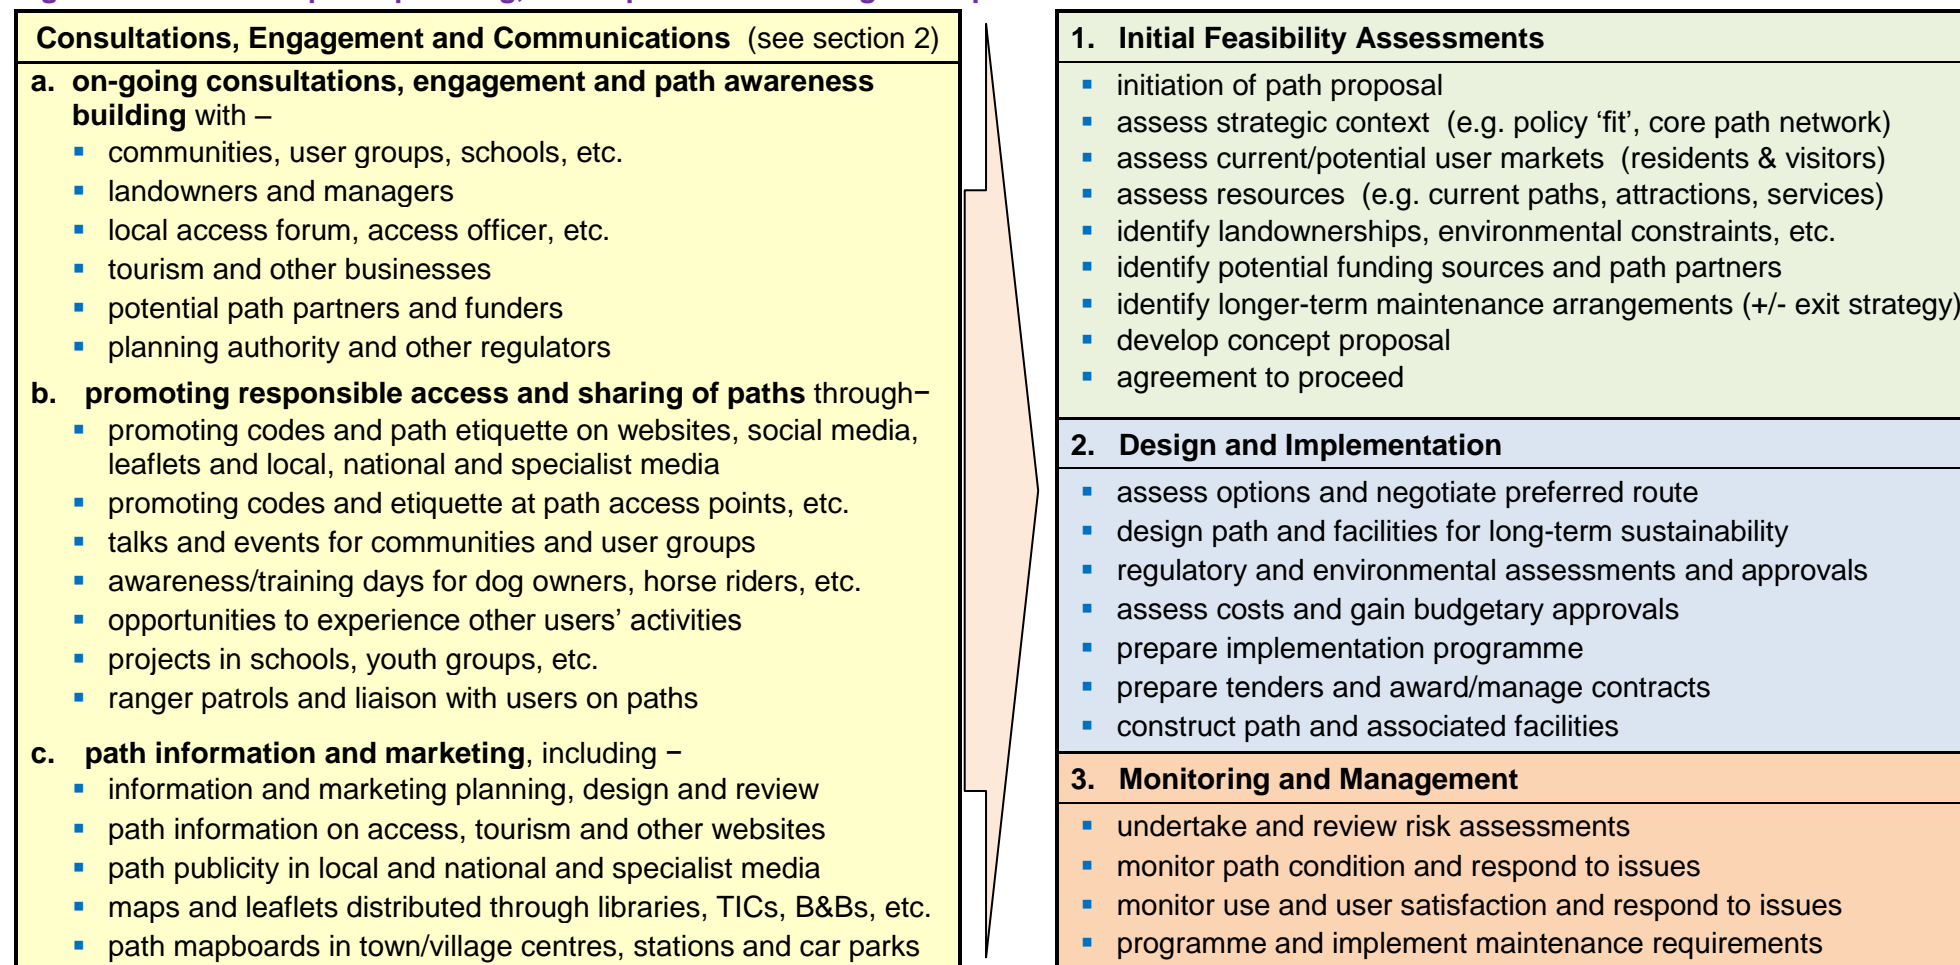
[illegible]

Consultations, Engagement and Communications (see section 2)

a. on-going consultations, engagement and path awareness building with –
- communities, user groups, schools, etc.
- landowners and managers
- local access forum, access officer, etc.
- tourism and other businesses
- potential path partners and funders
- planning authority and other regulators

b. promoting responsible access and sharing of paths through–
- promoting codes and path etiquette on websites, social media, leaflets and local, national and specialist media
- promoting codes and etiquette at path access points, etc.
- talks and events for communities and user groups
- awareness/training days for dog owners, horse riders, etc.
- opportunities to experience other users' activities
- projects in schools, youth groups, etc.
- ranger patrols and liaison with users on paths

c. path information and marketing, including –
- information and marketing planning, design and review
- path information on access, tourism and other websites
- path publicity in local and national and specialist media
- maps and leaflets distributed through libraries, TICs, B&Bs, etc.
- path mapboards in town/village centres, stations and car parks

1. Initial Feasibility Assessments
- initiation of path proposal
- assess strategic context (e.g. policy 'fit', core path network)
- assess current/potential user markets (residents & visitors)
- assess resources (e.g. current paths, attractions, services)
- identify landownerships, environmental constraints, etc.
- identify potential funding sources and path partners
- identify longer-term maintenance arrangements (+/- exit strategy)
- develop concept proposal
- agreement to proceed

2. Design and Implementation
- assess options and negotiate preferred route
- design path and facilities for long-term sustainability
- regulatory and environmental assessments and approvals
- assess costs and gain budgetary approvals
- prepare implementation programme
- prepare tenders and award/manage contracts
- construct path and associated facilities

3. Monitoring and Management
- undertake and review risk assessments
- monitor path condition and respond to issues
- monitor use and user satisfaction and respond to issues
- programme and implement maintenance requirements